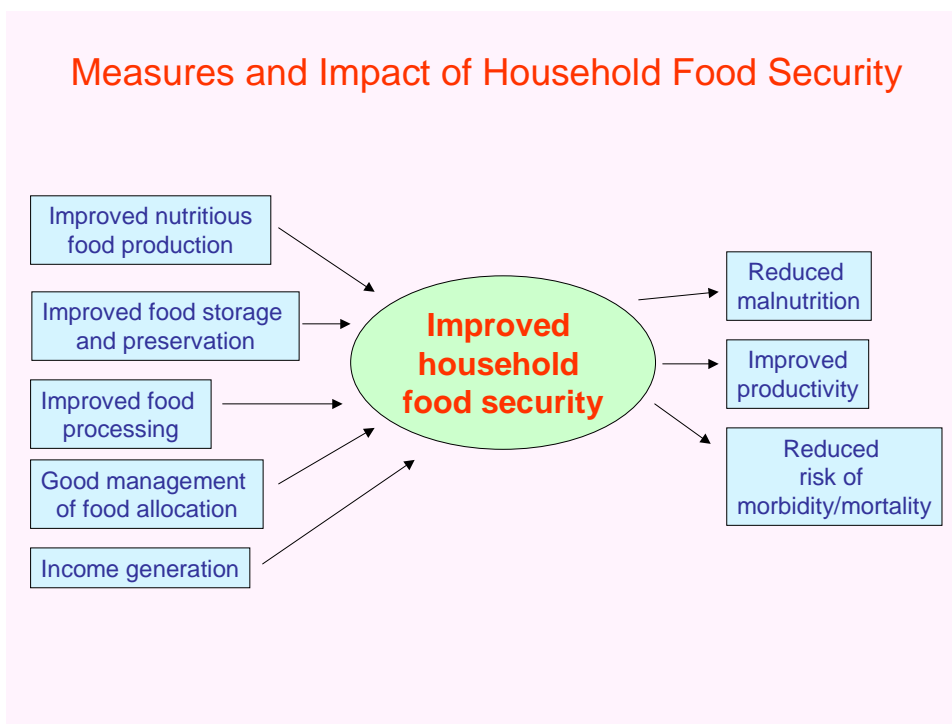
Measures and Impact of Household Food Security

Improved nutritious food production

Improved food storage and preservation

Improved food processing

Good management of food allocation

Income generation

Improved household food security

Reduced malnutrition

Improved productivity

Reduced risk of morbidity/mortality